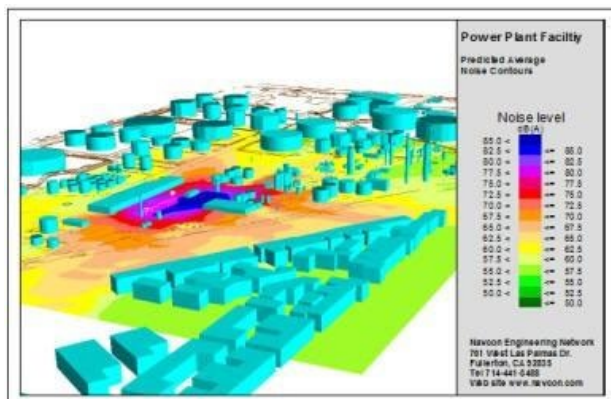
Power Plant Faciltiy

Predicted Average Noise Contours

Noise level
dB(A)

| | | |
|---|---|---|
| 85.0 < | | |
| 82.5 < | <= | 85.0 |
| 80.0 < | <= | 82.5 |
| 77.5 < | <= | 80.0 |
| 75.0 < | <= | 77.5 |
| 72.5 < | <= | 75.0 |
| 70.0 < | <= | 72.5 |
| 67.5 < | <= | 70.0 |
| 65.0 < | <= | 67.5 |
| 62.5 < | <= | 65.0 |
| 60.0 < | <= | 62.5 |
| 57.5 < | <= | 60.0 |
| 55.0 < | <= | 57.5 |
| 52.5 < | <= | 55.0 |
| 50.0 < | <= | 52.5 |
| | <= | 50.0 |

Navcon Engineering Network
701 West Las Palmas Dr.
Fullerton, CA 92835
Tel 714-441-6488
Web site www.navcon.com